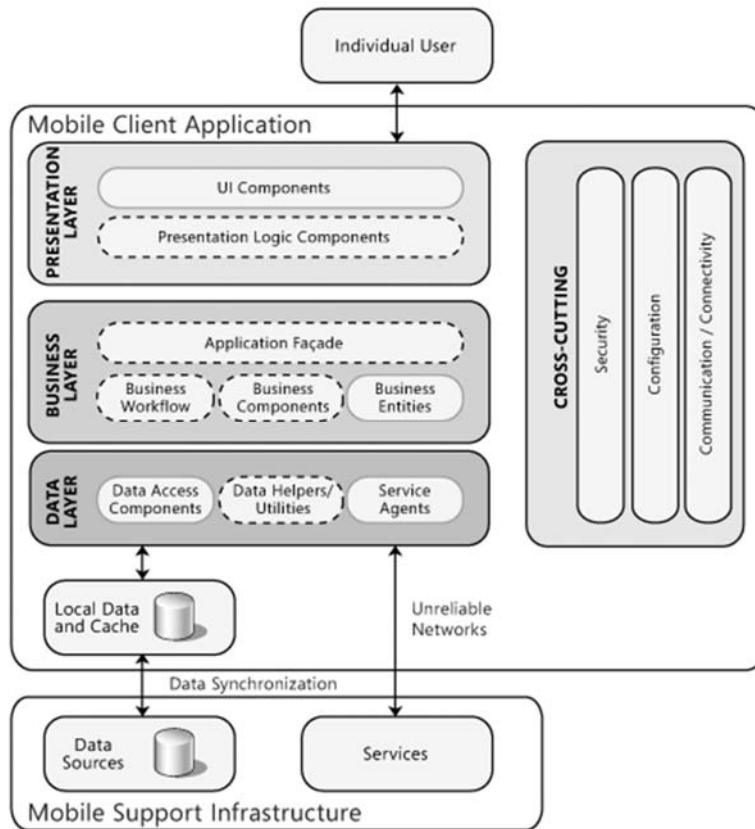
Individual User

Mobile Client Application

PRESENTATION LAYER

UI Components

Presentation Logic Components

BUSINESS LAYER

Application Façade

Business Workflow

Business Components

Business Entities

DATA LAYER

Data Access Components

Data Helpers/ Utilities

Service Agents

CROSS-CUTTING

Security

Configuration

Communication / Connectivity

Local Data and Cache

Unreliable Networks

Data Synchronization

Data Sources

Services

Mobile Support Infrastructure